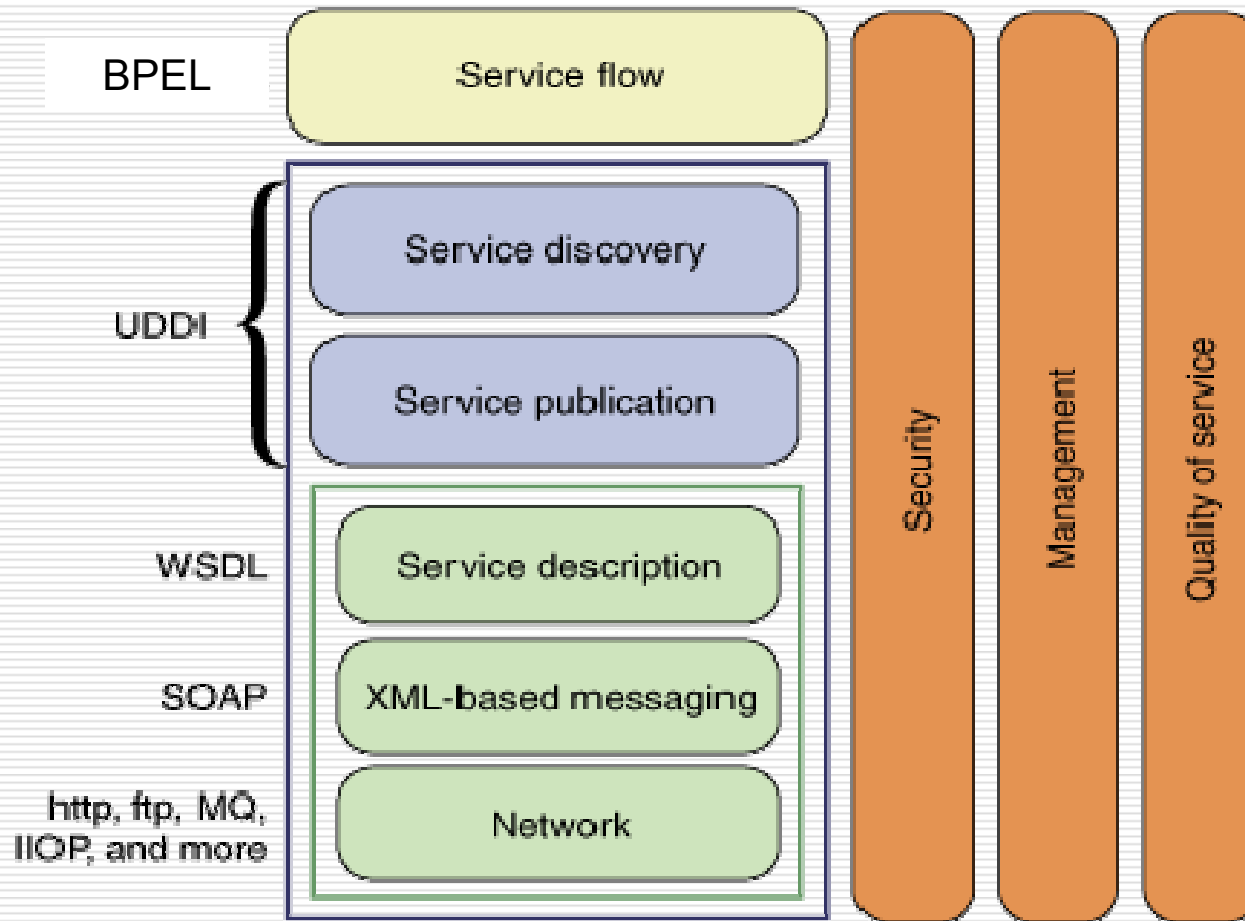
BPEL

Service flow

UDDI

Service discovery

Service publication

WSDL

Service description

SOAP

XML-based messaging

http, ftp, MQ, IIOP, and more

Network

Security

Management

Quality of service